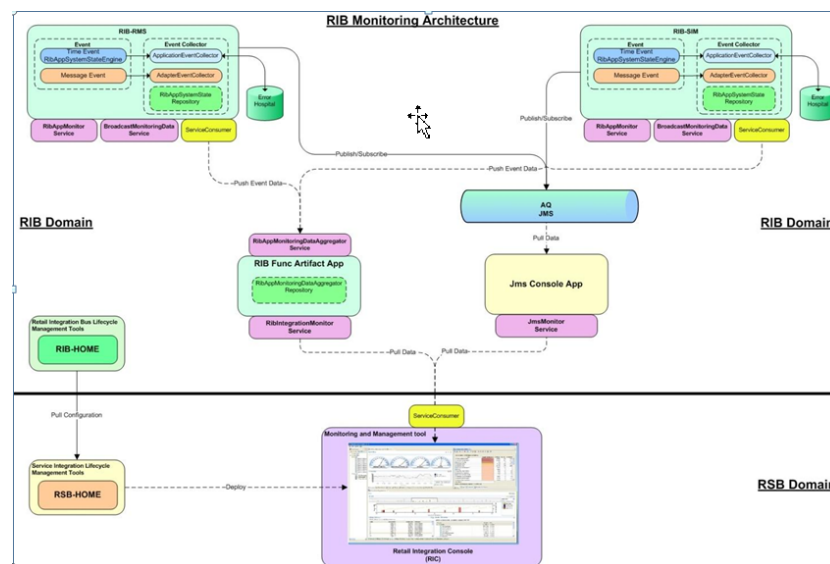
RIB Monitoring Architecture

RIB-RMS

Event

Time Event RibAppSystemStateEngine

Message Event

Event Collector

ApplicationEventCollector

AdapterEventCollector

RibAppSystemState Repository

Error Hospital

RibAppMonitor Service

BroadcastMonitoringData Service

ServiceConsumer

RIB-SIM

Event

Time Event RibAppSystemStateEngine

Message Event

Event Collector

ApplicationEventCollector

AdapterEventCollector

RibAppSystemState Repository

Error Hospital

RibAppMonitor Service

BroadcastMonitoringData Service

ServiceConsumer

Publish/Subscribe

Publish/Subscribe

Push Event Data

Push Event Data

AQ JMS

Pull Data

RIB Domain

RIB Domai

RibAppMonitoringDataAggregator Service

RIB Func Artifact App

RibAppMonitoringDataAggregator Repository

RibIntegrationMonitor Service

Jms Console App

JmsMonitor Service

Retail Integration Bus Lifecycle Management Tools

RIB-HOME

Pull Data

Pull Data

Pull Configuration

ServiceConsumer

Monitoring and Management tool

Service Integration Lifecycle Management Tools

RSB-HOME

Deploy

Retail Integration Console (RIC)

RSB Domai